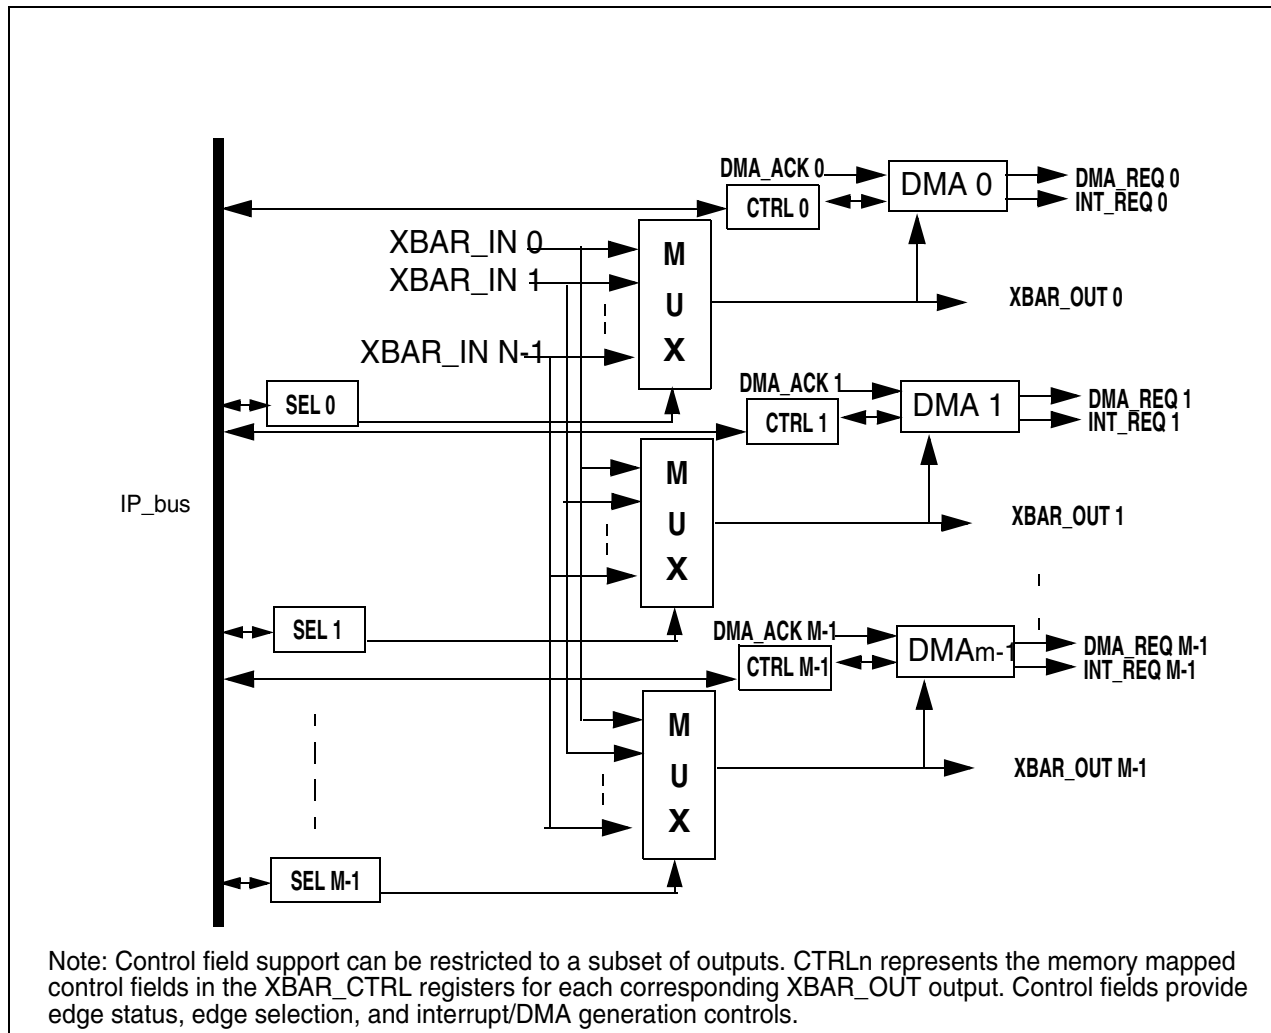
DMA_ACK 0
DMA 0
DMA_REQ 0
INT_REQ 0
CTRL 0
XBAR_IN 0
XBAR_IN 1
XBAR_IN N-1
M
U
X
XBAR_OUT 0
DMA_ACK 1
DMA 1
DMA_REQ 1
INT_REQ 1
SEL 0
CTRL 1
M
U
X
IP_bus
XBAR_OUT 1
SEL 1
DMA_ACK M-1
DMAm-1
DMA_REQ M-1
INT_REQ M-1
CTRL M-1
M
U
X
XBAR_OUT M-1
SEL M-1

Note: Control field support can be restricted to a subset of outputs. CTRLn represents the memory mapped control fields in the XBAR_CTRL registers for each corresponding XBAR_OUT output. Control fields provide edge status, edge selection, and interrupt/DMA generation controls.